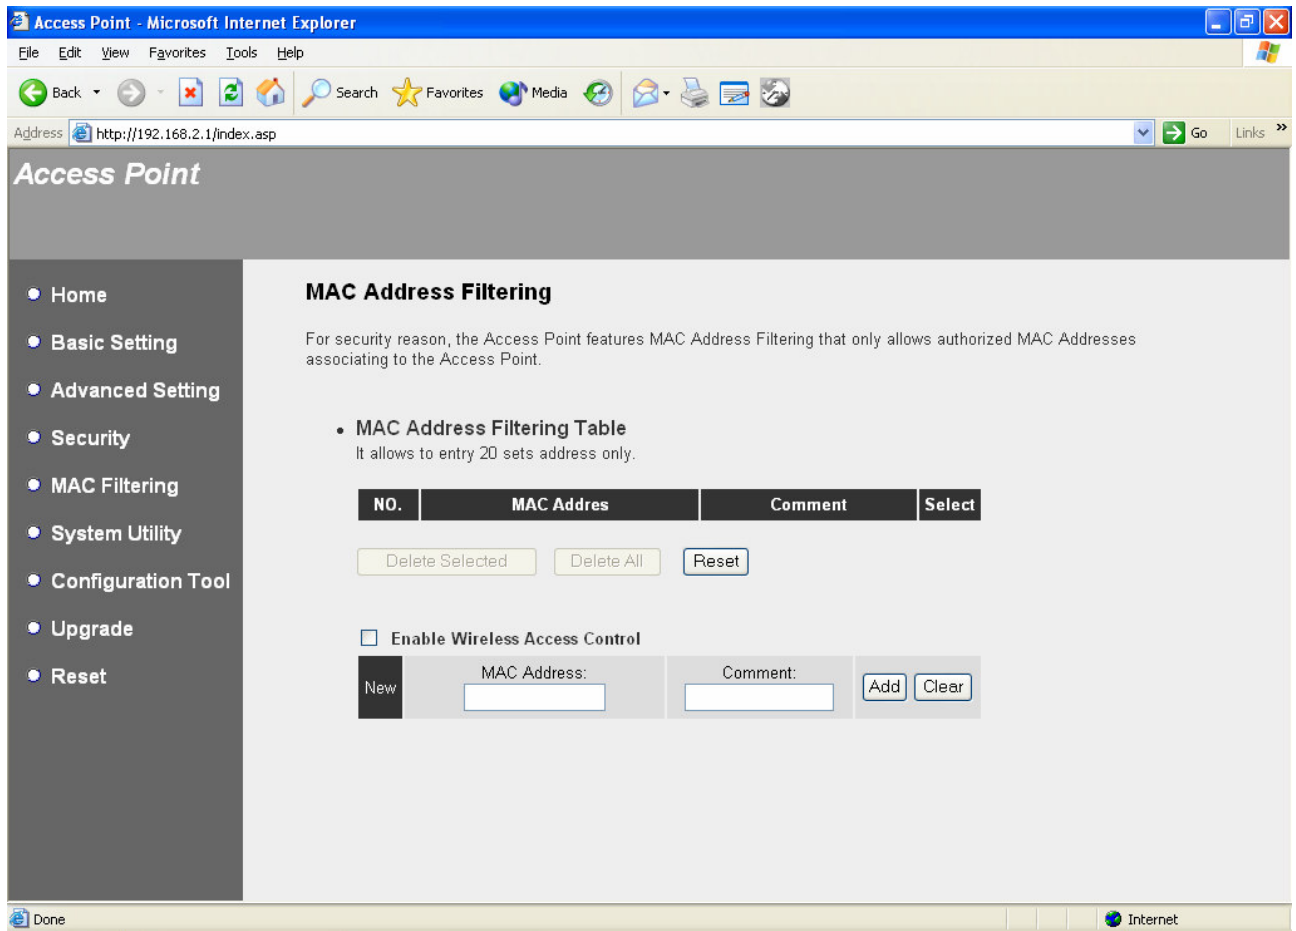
Access Point - Microsoft Internet Explorer

File Edit View Favorites Tools Help

Back Search Favorites Media

Address http://192.168.2.1/index.asp Go Links

Access Point

Home
Basic Setting
Advanced Setting
Security
MAC Filtering
System Utility
Configuration Tool
Upgrade
Reset

MAC Address Filtering

For security reason, the Access Point features MAC Address Filtering that only allows authorized MAC Addresses associating to the Access Point.

• MAC Address Filtering Table
It allows to entry 20 sets address only.

| NO. | MAC Addres | Comment | Select |
|---|---|---|---|

Delete Selected Delete All Reset

Enable Wireless Access Control

| New | MAC Address: | Comment: | Add Clear |
|---|---|---|---|

Done Internet